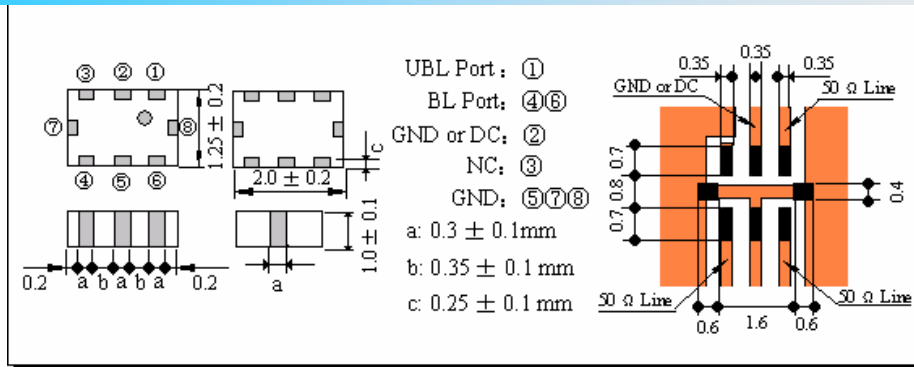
③ ② ①

⑦ ⑧

④ ⑤ ⑥

1.25 ± 0.2

c

2.0 ± 0.2

1.0 ± 0.1

0.2 a b a b a 0.2

a

UBL Port：①

BL Port：④⑥

GND or DC：②

NC：③

GND：⑤⑦⑧

a: 0.3 ± 0.1mm

b: 0.35 ± 0.1 mm

c: 0.25 ± 0.1 mm

0.35 0.35 0.35

GND or DC

50 Ω Line

0.7 0.8 0.7

0.7

0.4

50 Ω Line

50 Ω Line

0.6 1.6 0.6